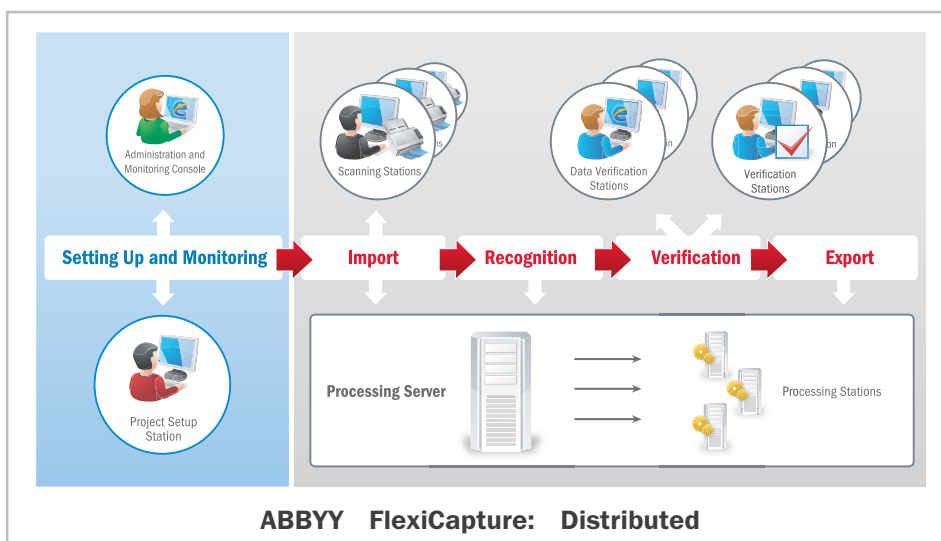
Administration and Monitoring Console

Scanning Stations

Data Verification Stations

Verification Stations

Setting Up and Monitoring

Import

Recognition

Verification

Export

Project Setup Station

Processing Server

Processing Stations

ABBYY FlexiCapture: Distributed